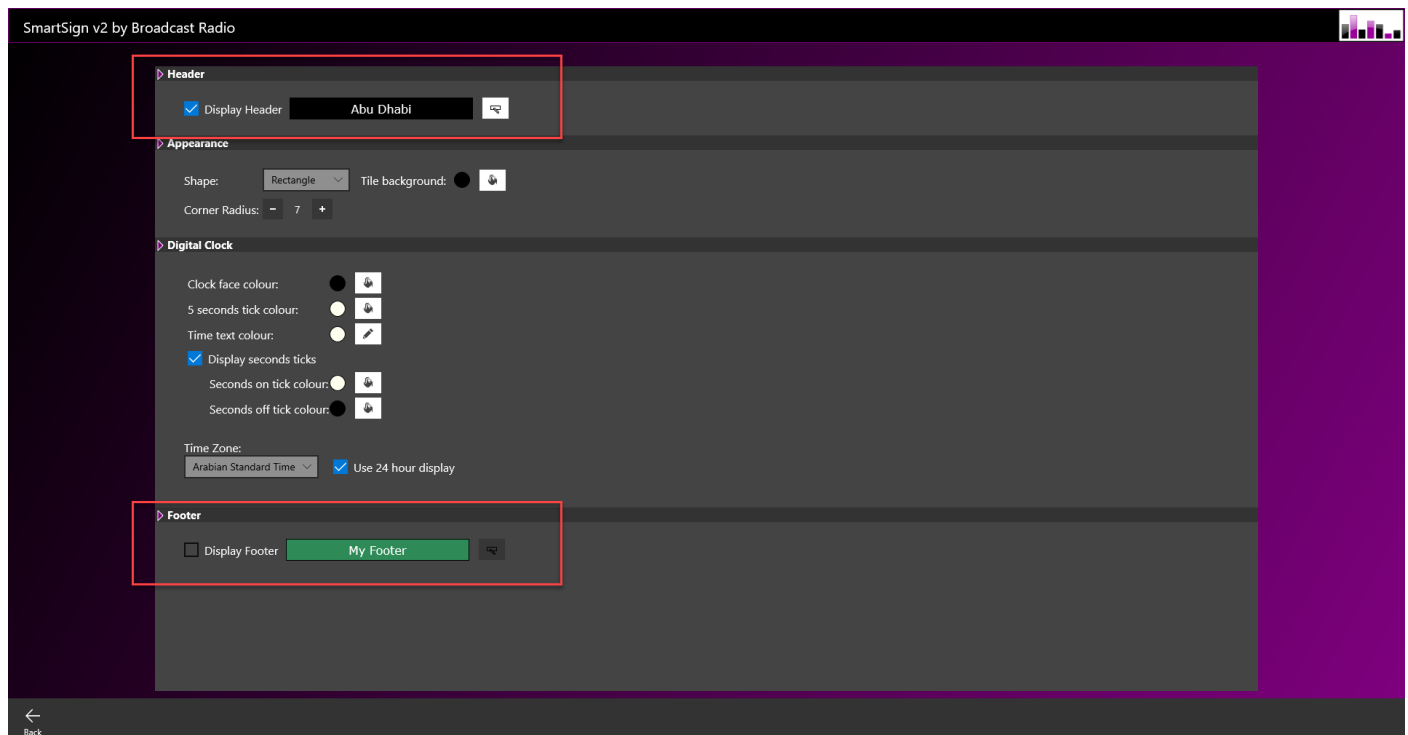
SmartSign v2 by Broadcast Radio

Header

Display Header Abu Dhabi

Appearance

Shape: Rectangle Tile background:

Corner Radius: - 7 +

Digital Clock

Clock face colour:

5 seconds tick colour:

Time text colour:

Display seconds ticks

Seconds on tick colour:

Seconds off tick colour:

Time Zone:

Arabian Standard Time Use 24 hour display

Footer

Display Footer My Footer

Back